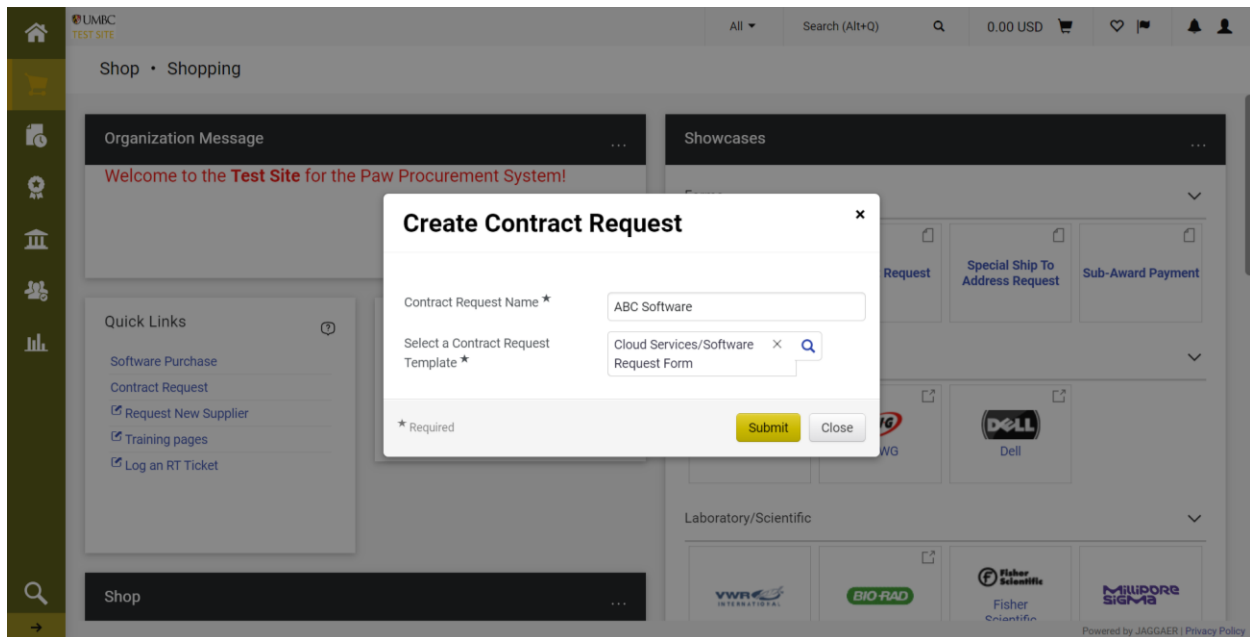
UMBC
TEST SITE

All ▾ Search (Alt+Q) 0.00 USD

Shop • Shopping

Organization Message ...

Welcome to the **Test Site** for the Paw Procurement System!

Quick Links

Software Purchase
Contract Request
Request New Supplier
Training pages
Log an RT Ticket

Shop ...

Showcases ...

Forms

Request
Special Ship To Address Request
Sub-Award Payment

DELL
Dell

WG

Laboratory/Scientific

VWR INTERNATIONAL
BIO-RAD
Fisher Scientific
Fisher Scientific
MilliporeSigma

Create Contract Request

Contract Request Name ★ ABC Software

Select a Contract Request Template ★ Cloud Services/Software Request Form

★ Required

Submit Close

Powered by JAGGAER | Privacy Policy